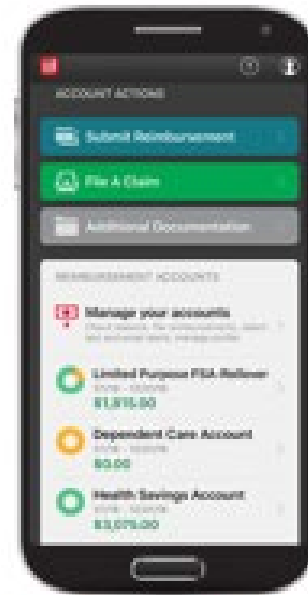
ACCOUNT ACTIONS

Submit Reimbursement

File A Claim

Additional Documentation

REIMBURSEMENT ACCOUNTS

Manage your accounts
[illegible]

Limited Purpose FSA Rollover
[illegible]
$1,515.00

Dependent Care Account
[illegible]
$0.00

Health Savings Account
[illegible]
$3,075.00